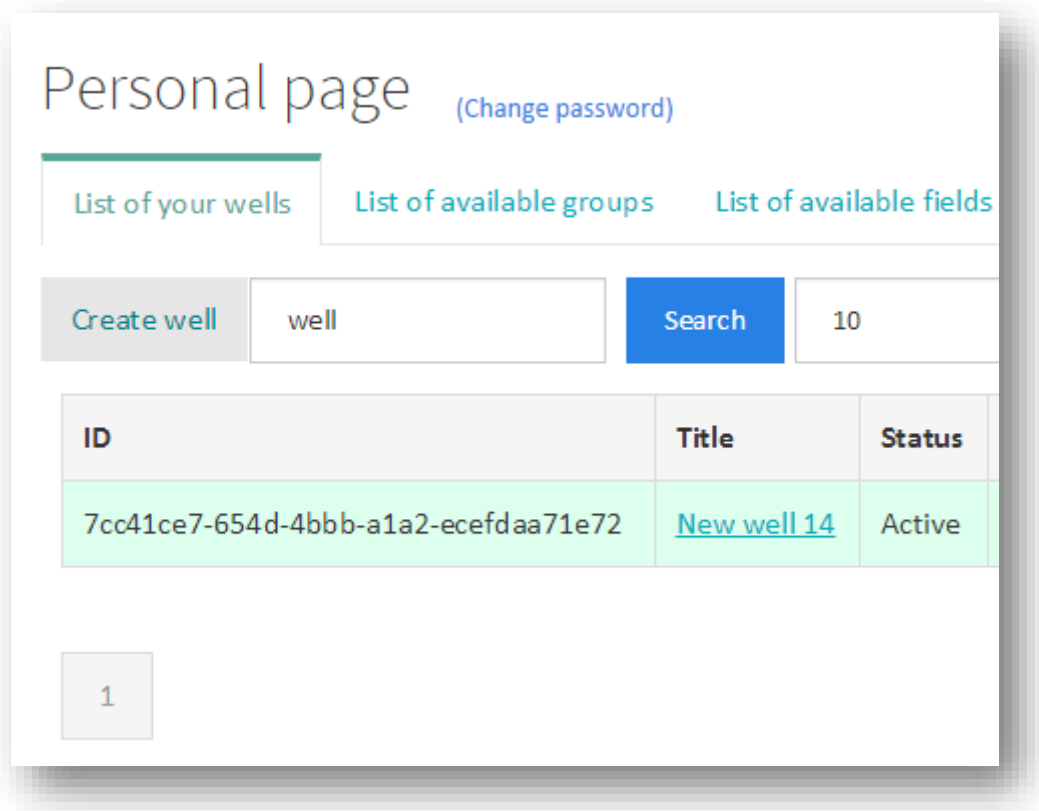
Personal page (Change password)

List of your wells List of available groups List of available fields

Create well well Search 10

| ID | Title | Status |
|---|---|---|
| 7cc41ce7-654d-4bbb-a1a2-ecefdaa71e72 | New well 14 | Active |

1